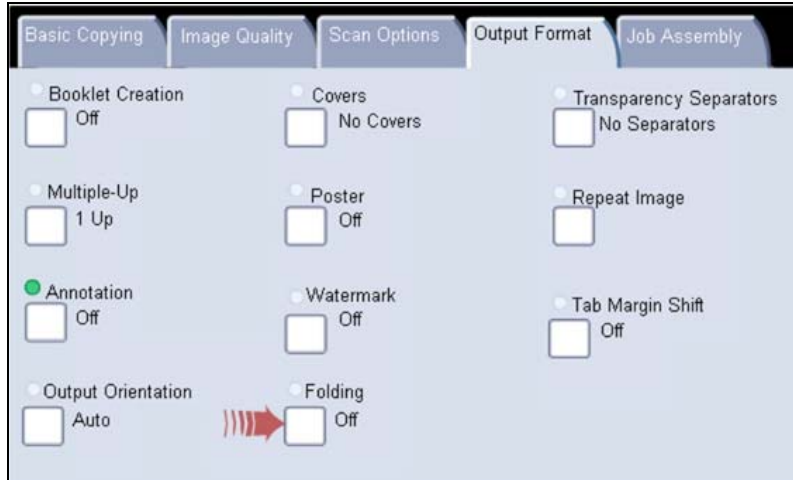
Basic Copying | Image Quality | Scan Options | Output Format | Job Assembly

Booklet Creation
Off

Covers
No Covers

Transparency Separators
No Separators

Multiple-Up
1 Up

Poster
Off

Repeat Image

Annotation
Off

Watermark
Off

Tab Margin Shift
Off

Output Orientation
Auto

Folding
Off